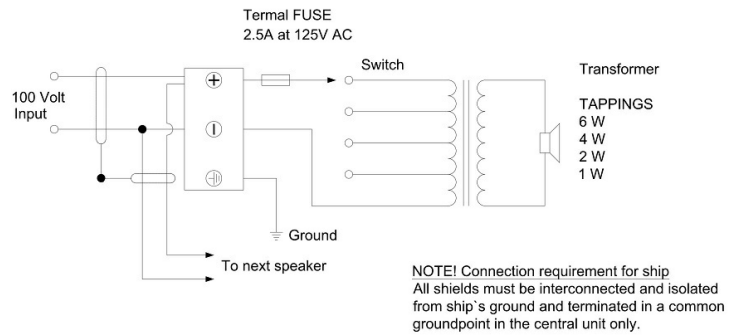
Termal FUSE
2.5A at 125V AC

100 Volt
Input

$\oplus$

$\ominus$

Switch

Transformer

TAPPINGS
6 W
4 W
2 W
1 W

Ground

To next speaker

NOTE! Connection requirement for ship
All shields must be interconnected and isolated from ship`s ground and terminated in a common groundpoint in the central unit only.